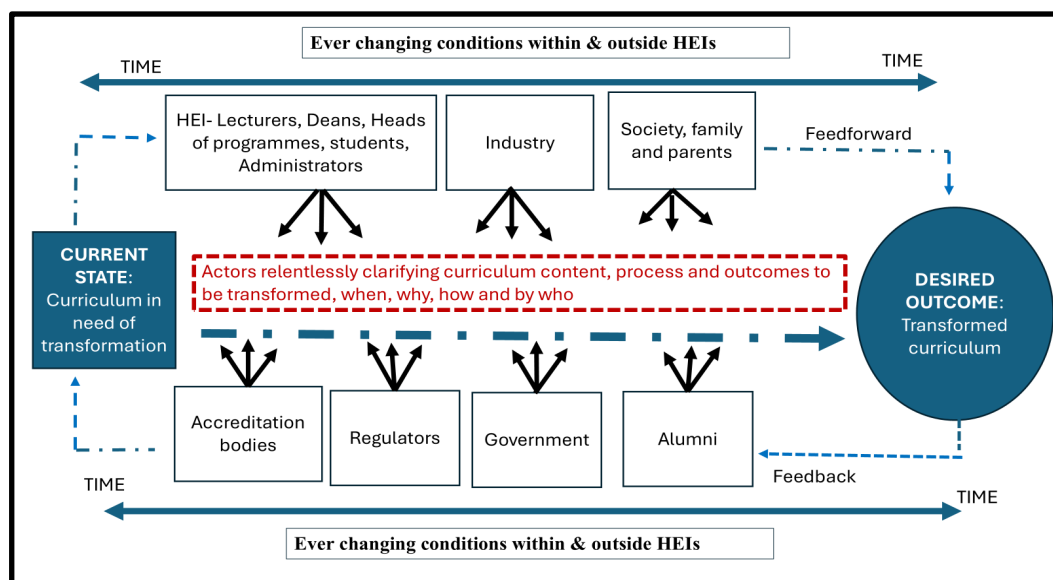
Ever changing conditions within & outside HEIs

TIME

TIME

HEI- Lecturers, Deans, Heads of programmes, students, Administrators

Industry

Society, family and parents

Feedforward

CURRENT STATE: Curriculum in need of transformation

Actors relentlessly clarifying curriculum content, process and outcomes to be transformed, when, why, how and by who

DESIRED OUTCOME: Transformed curriculum

Accreditation bodies

Regulators

Government

Alumni

Feedback

TIME

TIME

Ever changing conditions within & outside HEIs